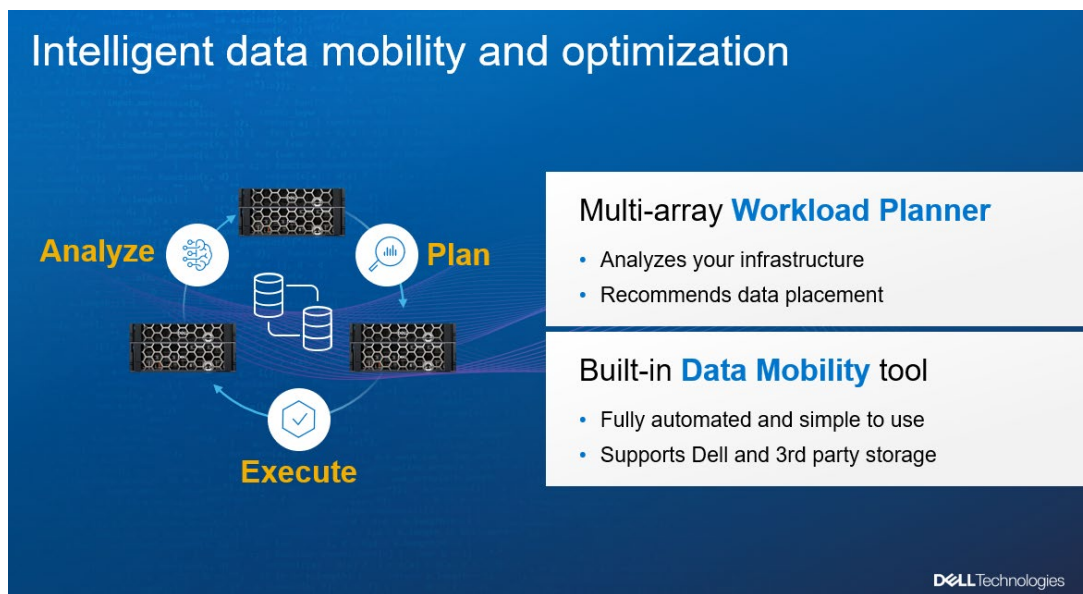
Intelligent data mobility and optimization

Analyze

Plan

Execute

Multi-array Workload Planner

• Analyzes your infrastructure
• Recommends data placement

Built-in Data Mobility tool

• Fully automated and simple to use
• Supports Dell and 3rd party storage

DELL Technologies